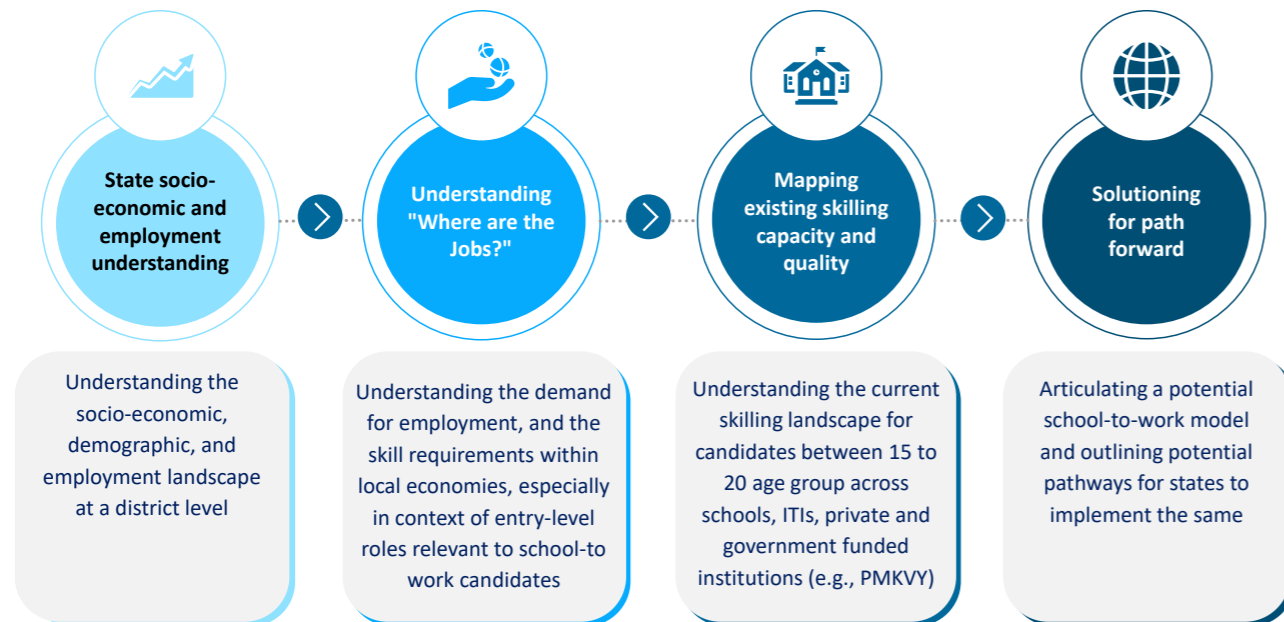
State socio-economic and employment understanding

Understanding "Where are the Jobs?"

Mapping existing skilling capacity and quality

Solutioning for path forward

Understanding the socio-economic, demographic, and employment landscape at a district level

Understanding the demand for employment, and the skill requirements within local economies, especially in context of entry-level roles relevant to school-to work candidates

Understanding the current skilling landscape for candidates between 15 to 20 age group across schools, ITIs, private and government funded institutions (e.g., PMKVY)

Articulating a potential school-to-work model and outlining potential pathways for states to implement the same